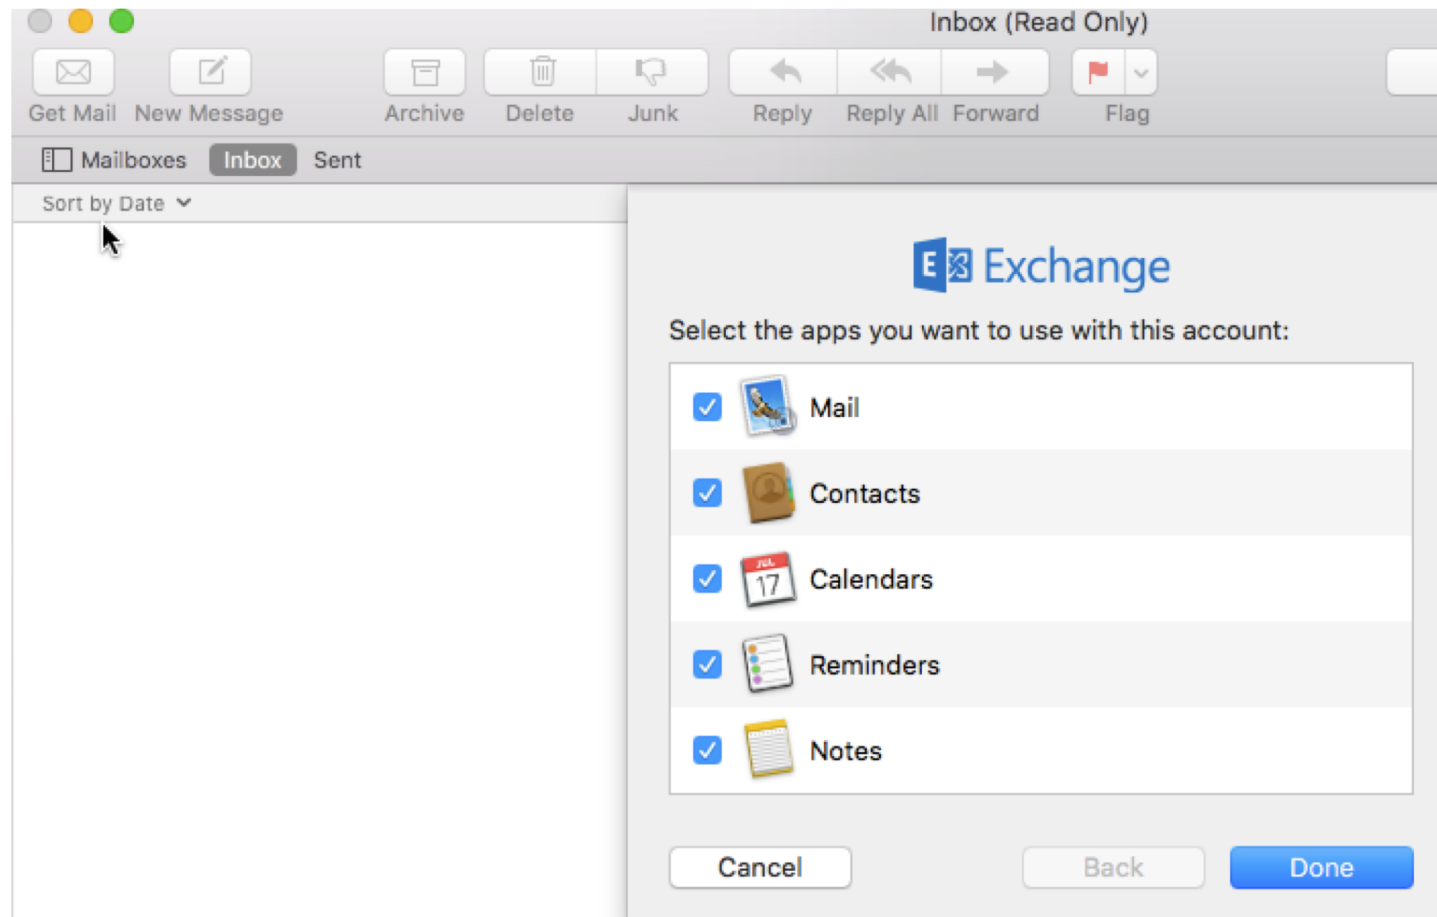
Inbox (Read Only)

Get Mail New Message Archive Delete Junk Reply Reply All Forward Flag

Mailboxes Inbox Sent

Sort by Date

Exchange

Select the apps you want to use with this account:

Mail

Contacts

JUL 17 Calendars

Reminders

Notes

Cancel Back Done